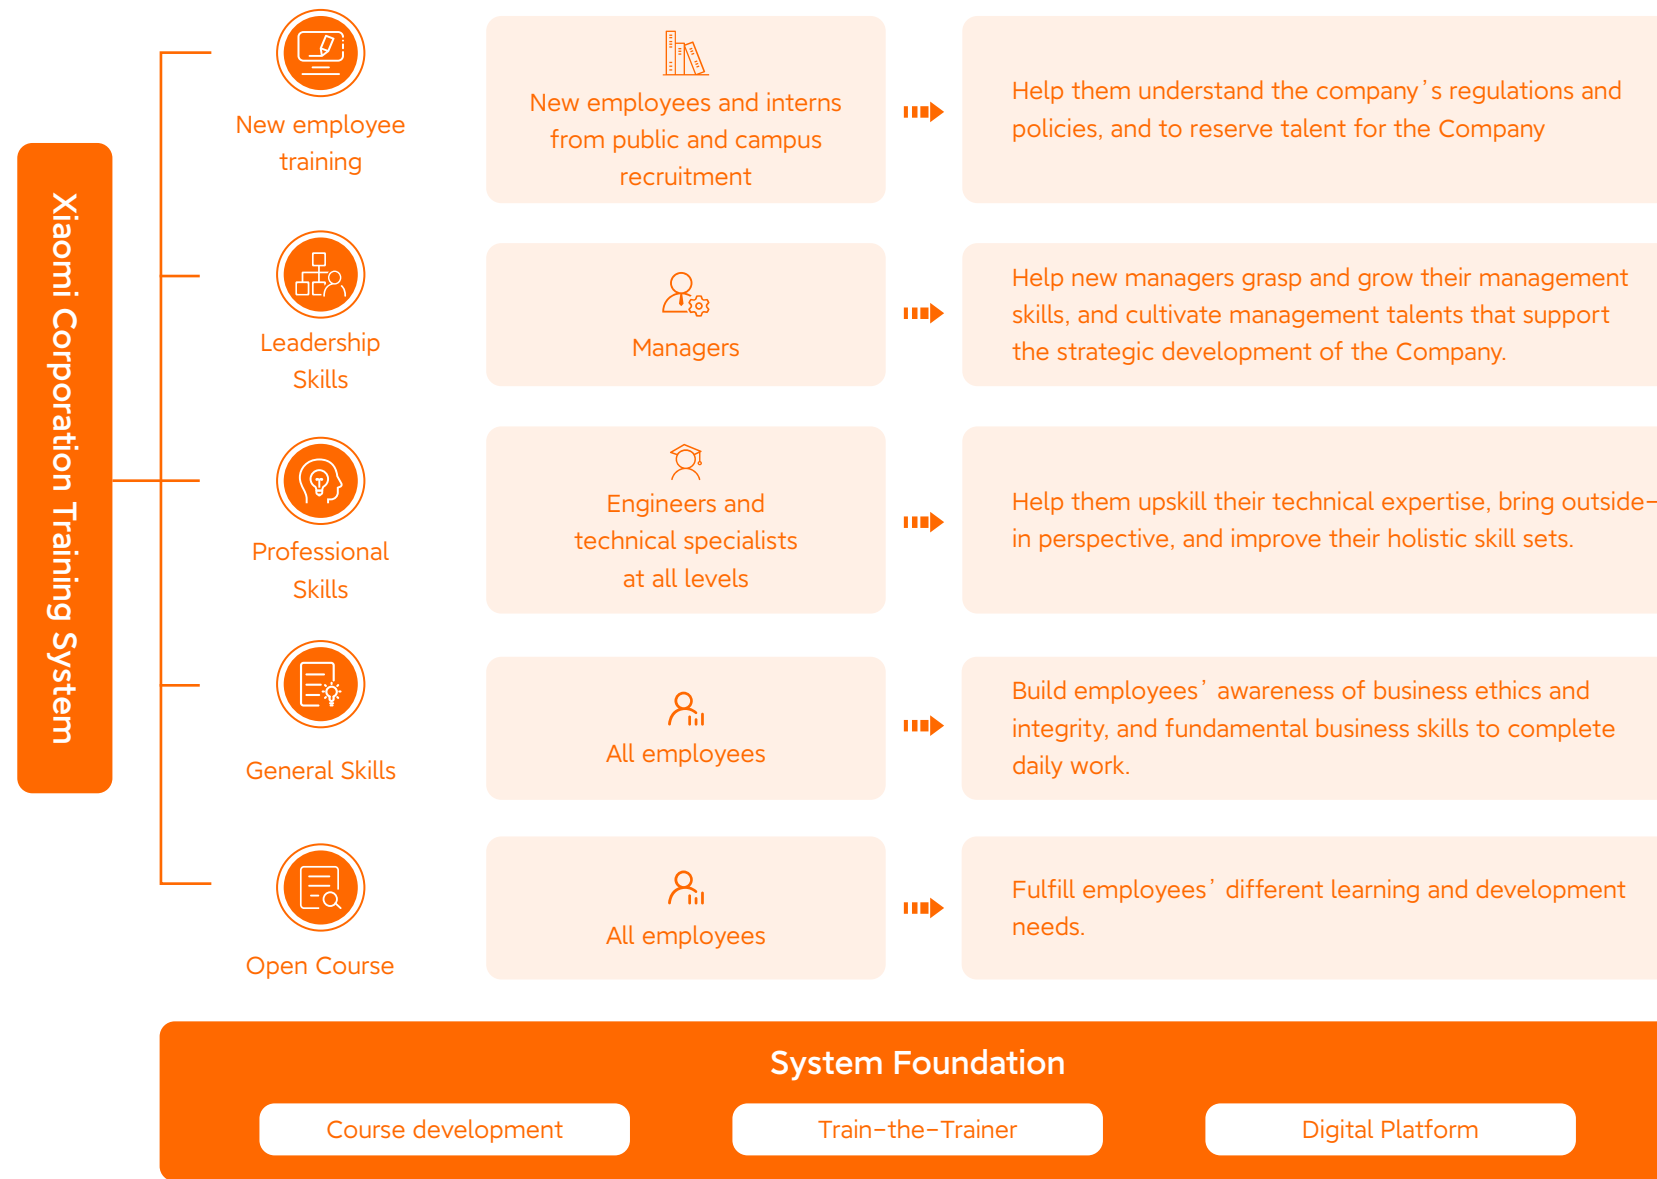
Xiaomi Corporation Training System

New employee training

New employees and interns from public and campus recruitment

Help them understand the company’s regulations and policies, and to reserve talent for the Company

Leadership Skills

Managers

Help new managers grasp and grow their management skills, and cultivate management talents that support the strategic development of the Company.

Professional Skills

Engineers and technical specialists at all levels

Help them upskill their technical expertise, bring outside-in perspective, and improve their holistic skill sets.

General Skills

All employees

Build employees’ awareness of business ethics and integrity, and fundamental business skills to complete daily work.

Open Course

All employees

Fulfill employees’ different learning and development needs.

System Foundation

Course development

Train-the-Trainer

Digital Platform